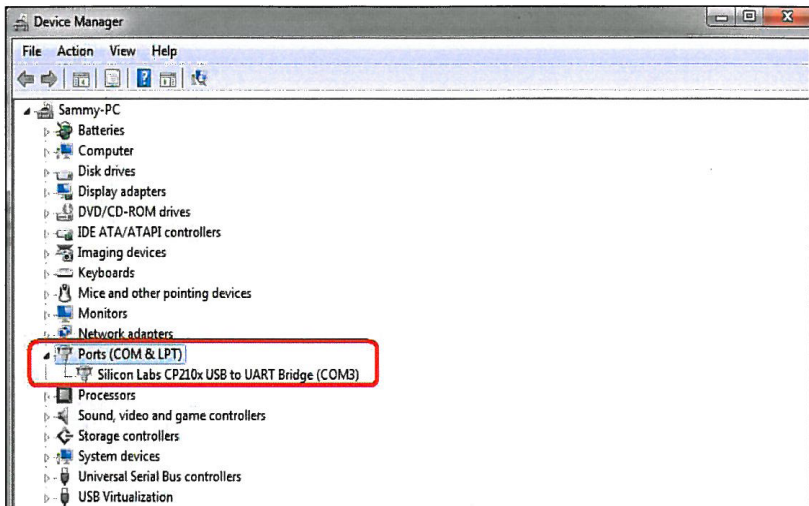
Device Manager

File Action View Help

Sammy-PC
Batteries
Computer
Disk drives
Display adapters
DVD/CD-ROM drives
IDE ATA/ATAPI controllers
Imaging devices
Keyboards
Mice and other pointing devices
Monitors
Network adapters
Ports (COM & LPT)
Silicon Labs CP210x USB to UART Bridge (COM3)
Processors
Sound, video and game controllers
Storage controllers
System devices
Universal Serial Bus controllers
USB Virtualization